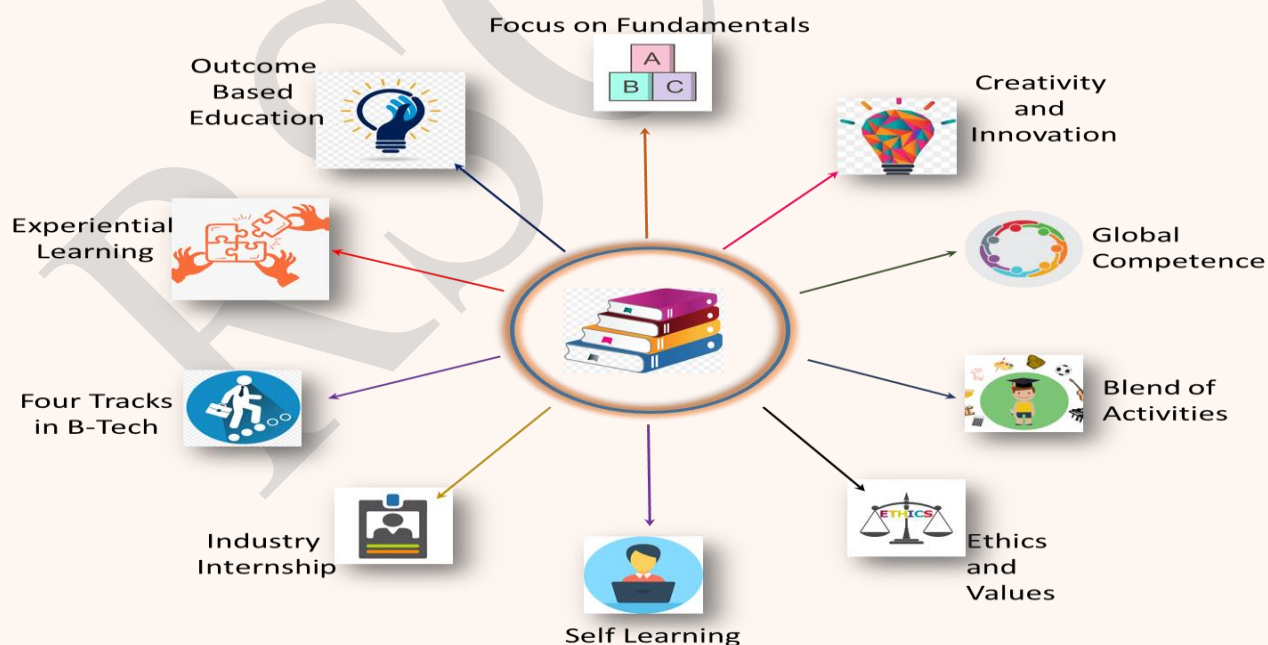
Focus on Fundamentals

A

B C

Outcome Based Education

Creativity and Innovation

Experiential Learning

Global Competence

Four Tracks in B-Tech

Blend of Activities

Industry Internship

ETHICS

Ethics and Values

Self Learning